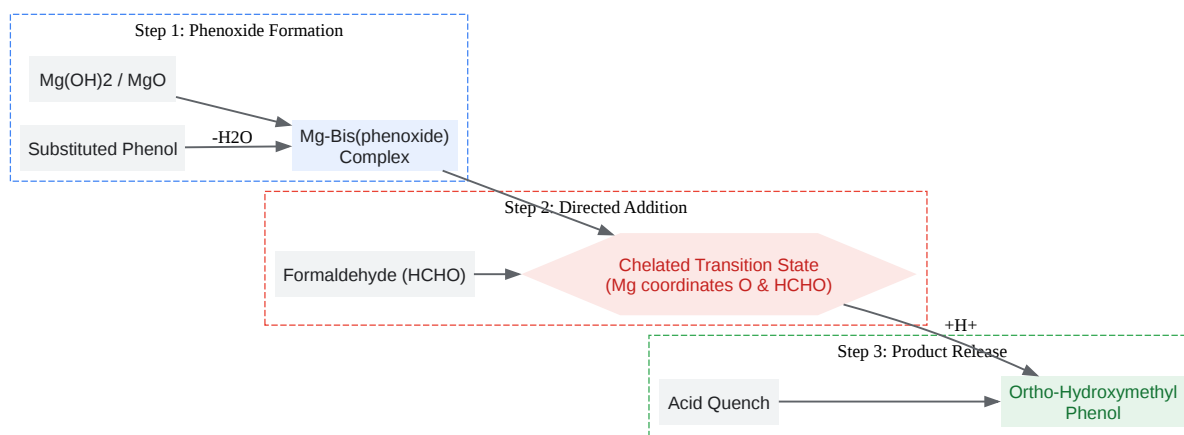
Step 1: Phenoxide Formation

Mg(OH)2 / MgO

Substituted Phenol

-H2O

Mg-Bis(phenoxide) Complex

Step 2: Directed Addition

Formaldehyde (HCHO)

Chelated Transition State (Mg coordinates O & HCHO)

+H+

Step 3: Product Release

Acid Quench

Ortho-Hydroxymethyl Phenol